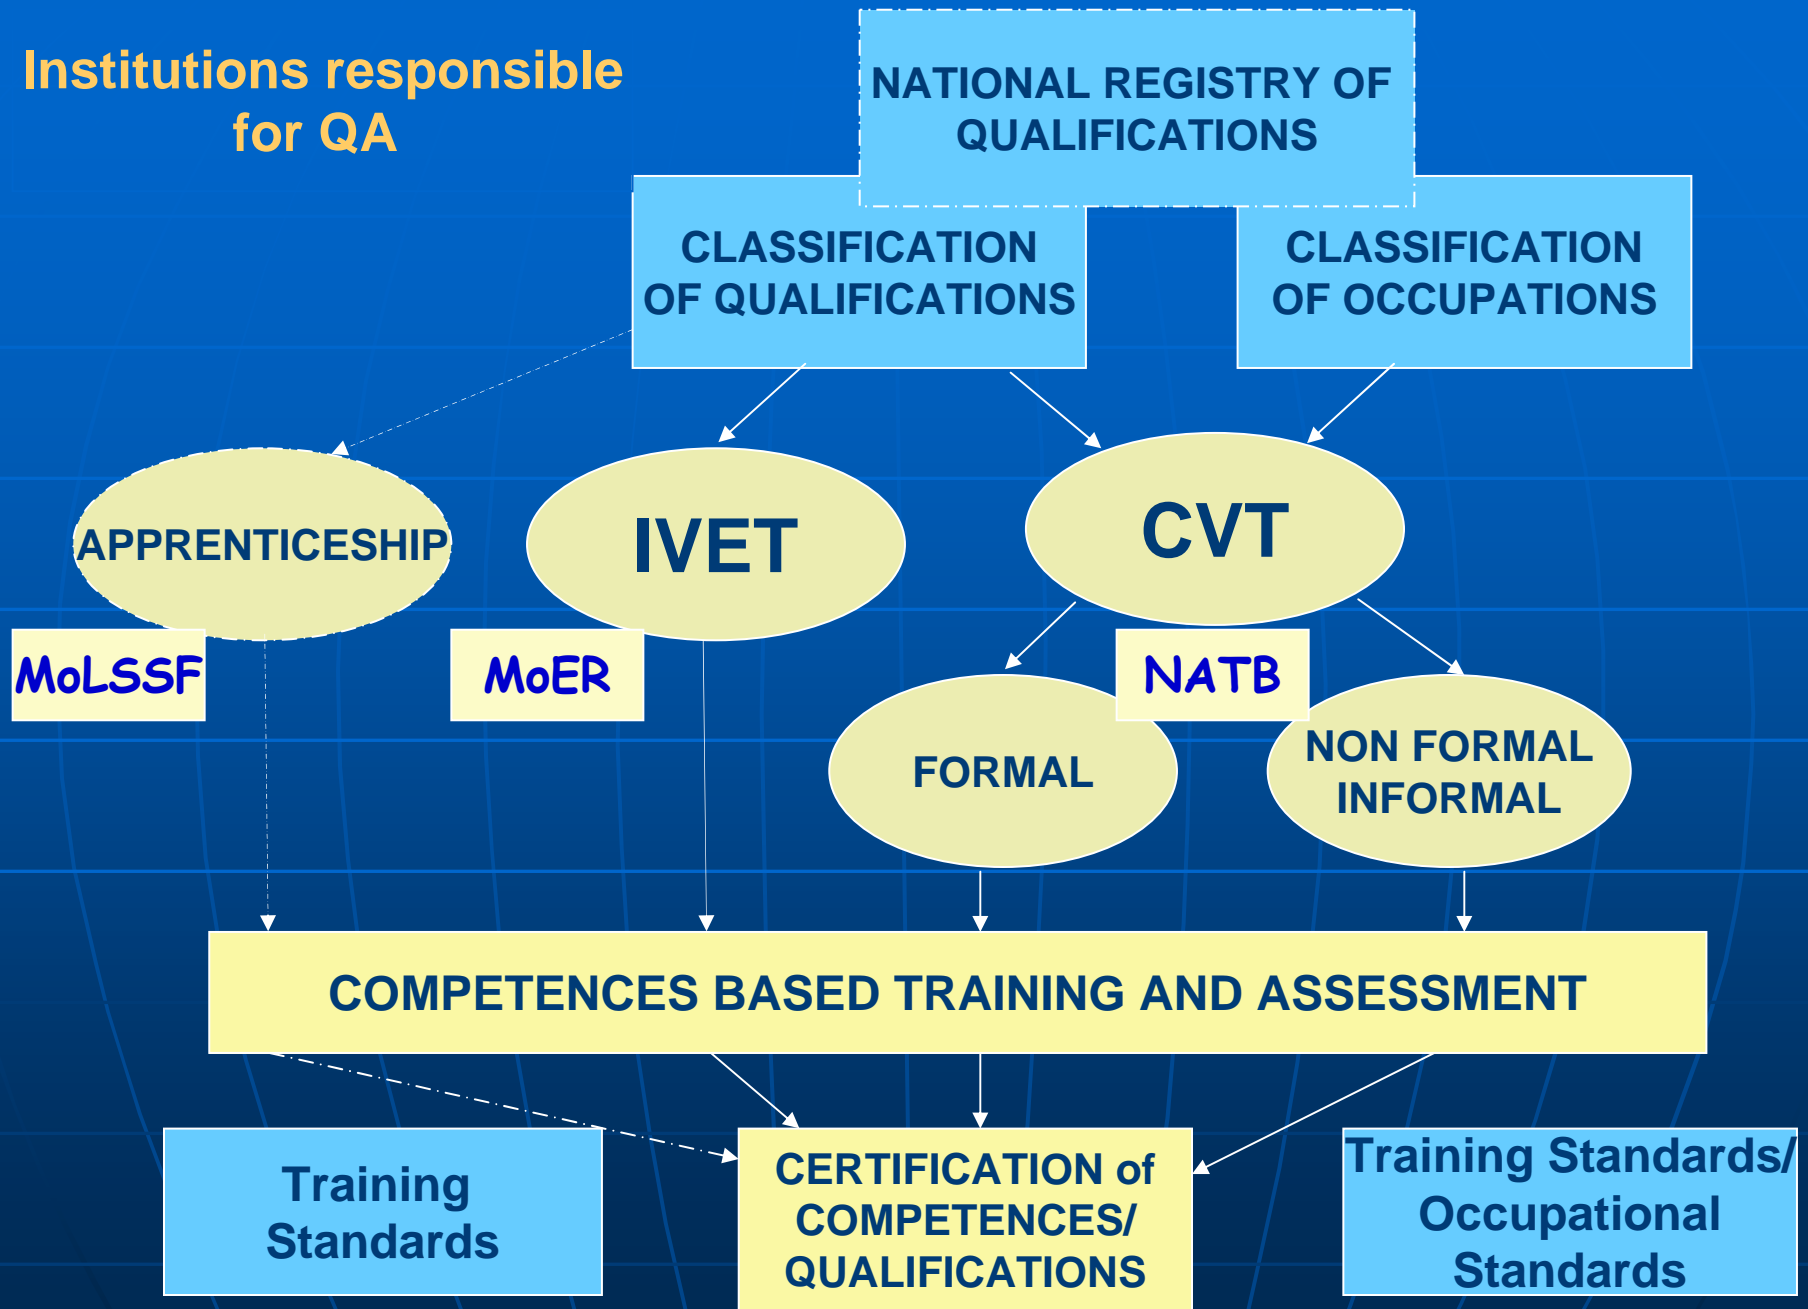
Institutions responsible for QA

NATIONAL REGISTRY OF QUALIFICATIONS

CLASSIFICATION OF QUALIFICATIONS

CLASSIFICATION OF OCCUPATIONS

APPRENTICESHIP

IVET

CVT

MoLSSF

MoER

NATB

FORMAL

NON FORMAL INFORMAL

COMPETENCES BASED TRAINING AND ASSESSMENT

Training Standards

CERTIFICATION of COMPETENCES/ QUALIFICATIONS

Training Standards/ Occupational Standards